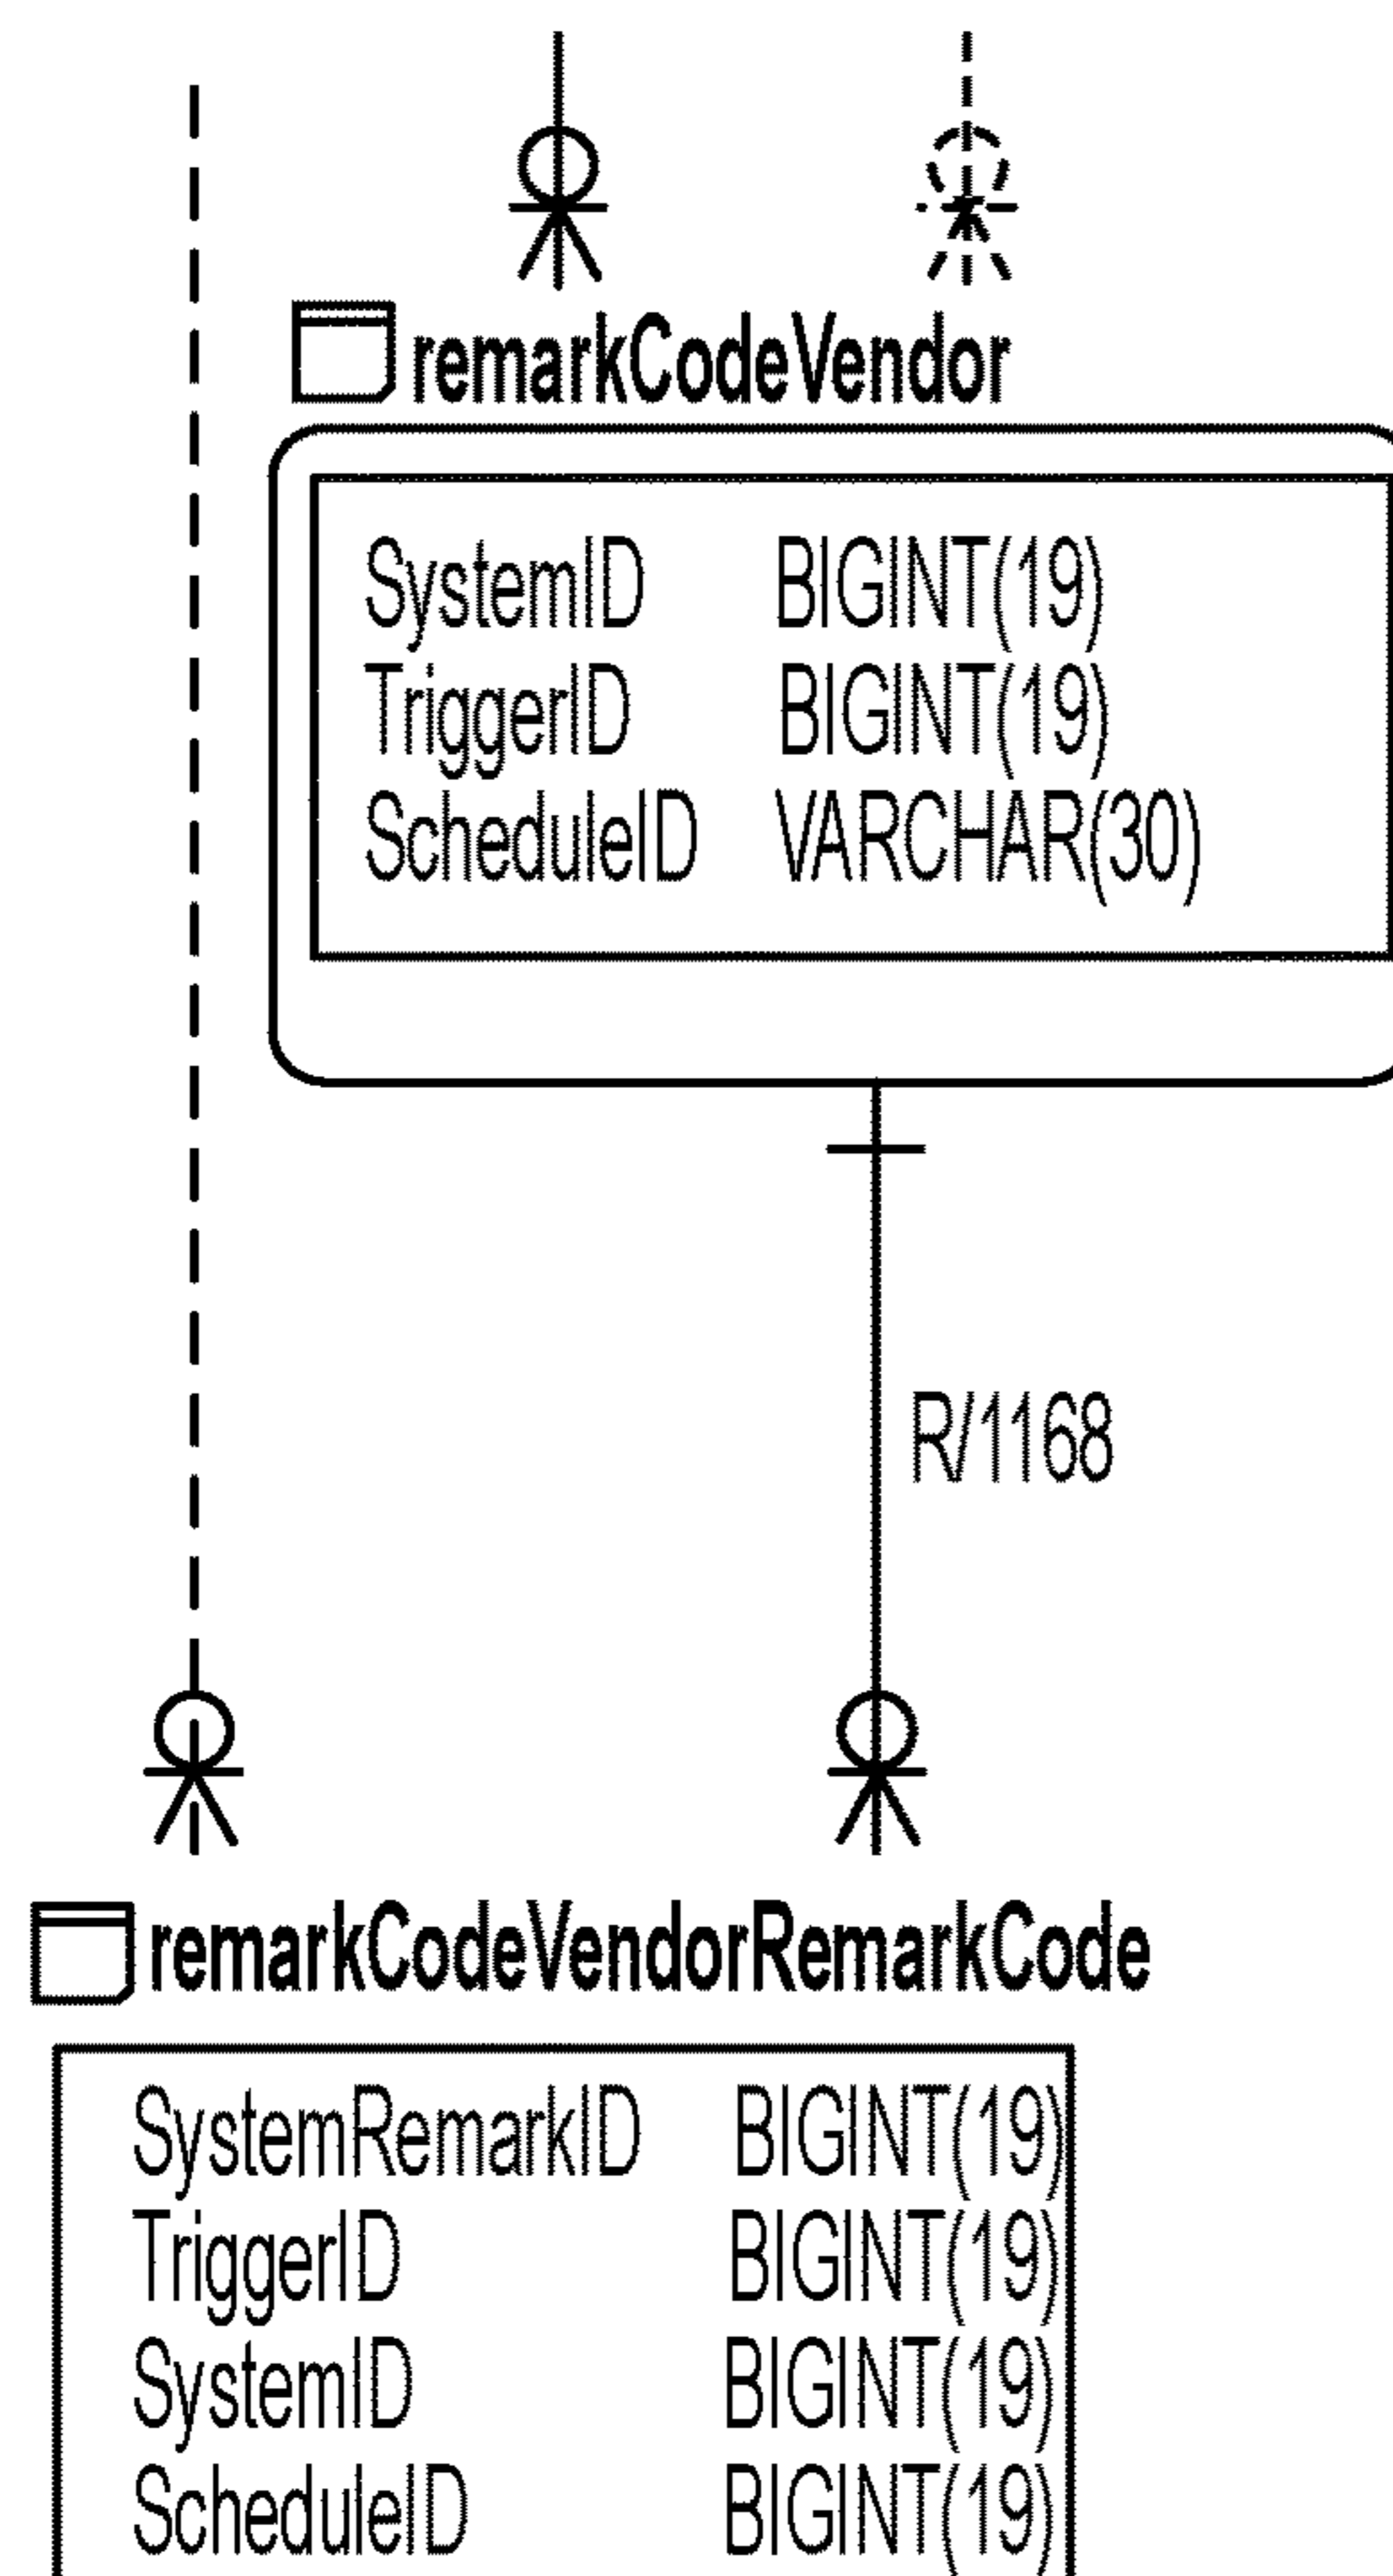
remarkCodeVendor

| SystemID | BIGINT(19) |
|---|---|
| TriggerID | BIGINT(19) |
| ScheduleID | VARCHAR(30) |

R/1168

remarkCodeVendorRemarkCode

| SystemRemarkID | BIGINT(19) |
|---|---|
| TriggerID | BIGINT(19) |
| SystemID | BIGINT(19) |
| ScheduleID | BIGINT(19) |